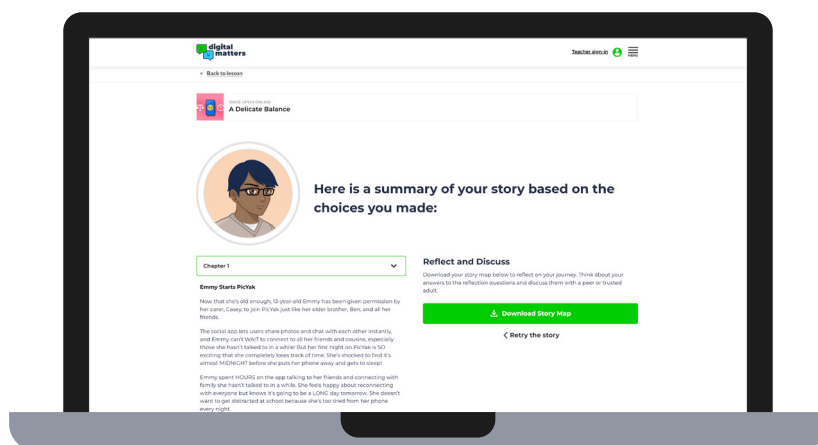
digital matters

Teacher sign in

MENU

< Back to lesson

ONCE UPON ONLINE
A Delicate Balance

Here is a summary of your story based on the choices you made:

Chapter 1

Emmy Starts PicYak

Now that she's old enough, 13-year-old Emmy has been given permission by her carer, Casey, to join PicYak just like her older brother, Ben, and all her friends.

The social app lets users share photos and chat with each other instantly, and Emmy can't WAIT to connect to all her friends and cousins, especially those she hasn't talked to in a while! But her first night on PicYak is SO exciting that she completely loses track of time. She's shocked to find it's almost MIDNIGHT before she puts her phone away and gets to sleep!

Emmy spent HOURS on the app talking to her friends and connecting with family she hasn't talked to in a while. She feels happy about reconnecting with everyone but knows it's going to be a LONG day tomorrow. She doesn't want to get distracted at school because she's too tired from her phone every night.

Reflect and Discuss

Download your story map below to reflect on your journey. Think about your answers to the reflection questions and discuss them with a peer or trusted adult.

Download Story Map

< Retry the story